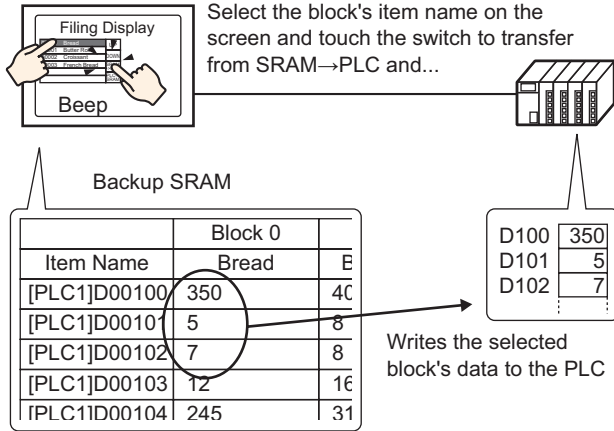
Filing Display

Bread

Butter Roll

0002 Croissant

0003 French Bread

DOWN

Beep

Select the block's item name on the screen and touch the switch to transfer from SRAM→PLC and...

Backup SRAM

| | Block 0 | |
|---|---|---|
| Item Name | Bread | B |
| [PLC1]D00100 | 350 | 40 |
| [PLC1]D00101 | 5 | 8 |
| [PLC1]D00102 | 7 | 8 |
| [PLC1]D00103 | 12 | 16 |
| [PLC1]D00104 | 245 | 31 |

| | |
|---|---|
| D100 | 350 |
| D101 | 5 |
| D102 | 7 |

Writes the selected block's data to the PLC